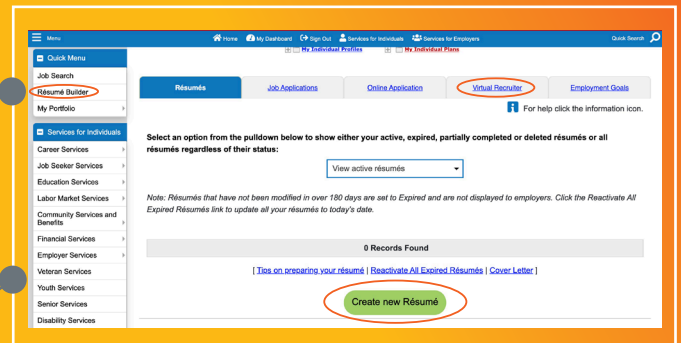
Menu

Home My Dashboard Sign Out Services for Individuals Services for Employers

Quick Search

My Individual Profiles My Individual Plans

Quick Menu

Job Search

Résumé Builder

My Portfolio

Services for Individuals

Career Services

Job Seeker Services

Education Services

Labor Market Services

Community Services and Benefits

Financial Services

Employer Services

Veteran Services

Youth Services

Senior Services

Disability Services

| Résumés | Job Applications | Online Application | Virtual Recruiter | Employment Goals |
|---|---|---|---|---|

For help click the information icon.

Select an option from the pulldown below to show either your active, expired, partially completed or deleted résumés or all résumés regardless of their status:

View active résumés

Note: Résumés that have not been modified in over 180 days are set to Expired and are not displayed to employers. Click the Reactivate All Expired Résumés link to update all your résumés to today's date.

0 Records Found

[ Tips on preparing your résumé | Reactivate All Expired Résumés | Cover Letter ]

Create new Résumé